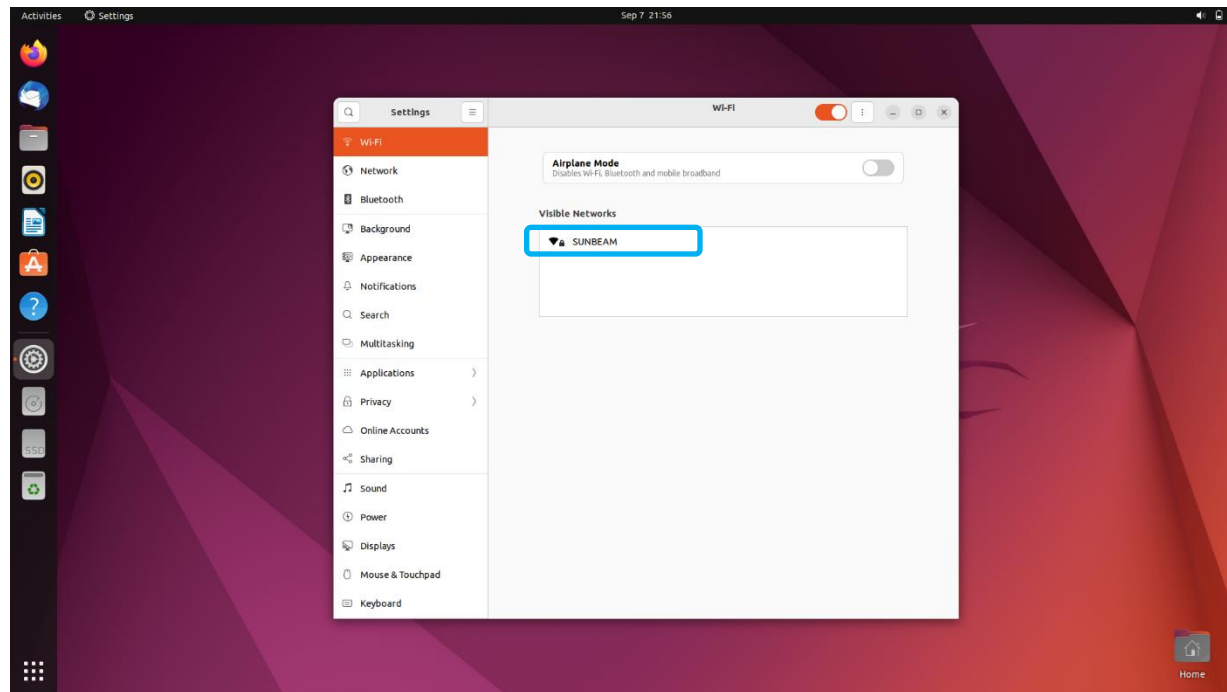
Activities Settings Sep 7 21:56

SSD

Settings
Wi-Fi
Network
Bluetooth
Background
Appearance
Notifications
Search
Multitasking
Applications
Privacy
Online Accounts
Sharing
Sound
Power
Displays
Mouse & Touchpad
Keyboard

Wi-Fi

Airplane Mode
Disables Wi-Fi, Bluetooth and mobile broadband

Visible Networks
SUNBEAM

Home